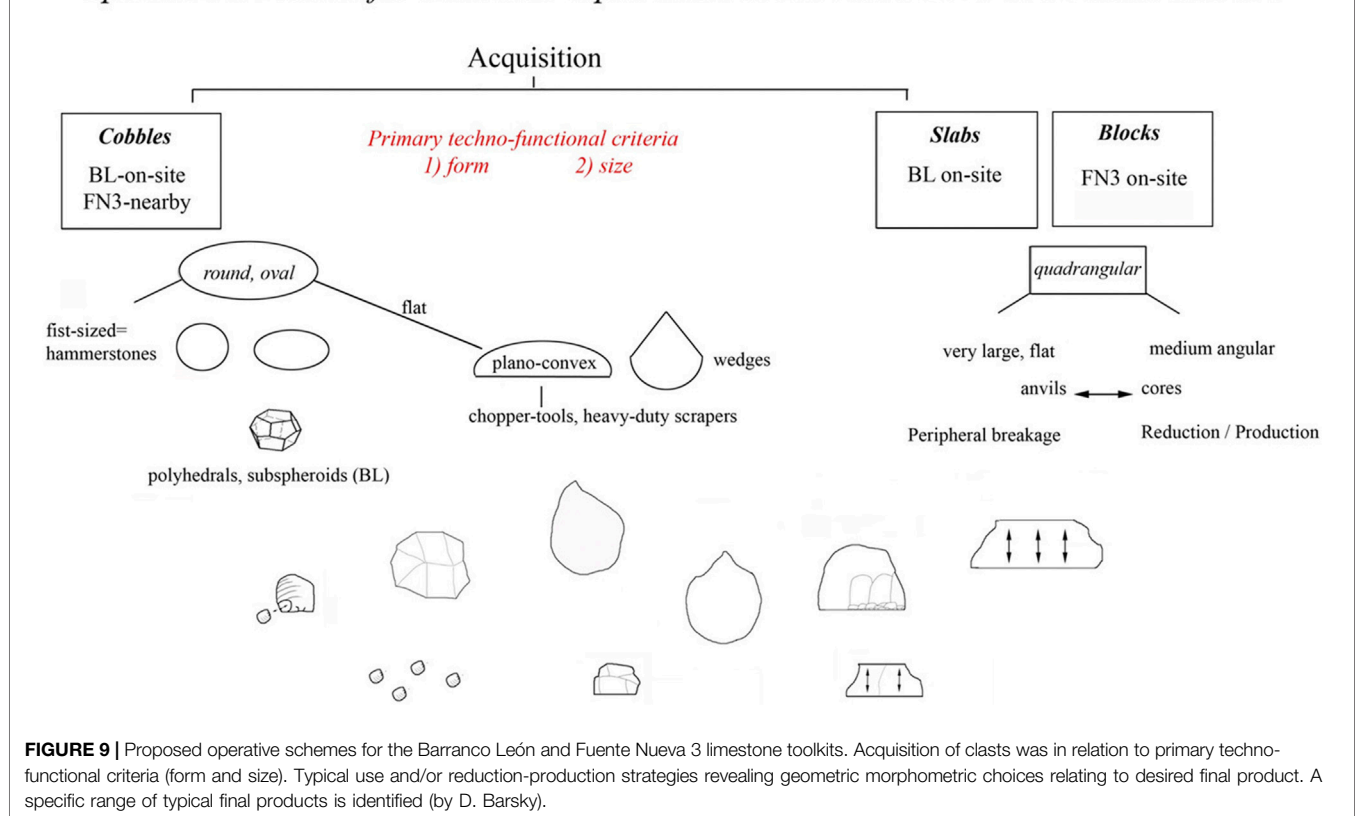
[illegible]

Acquisition

**Cobbles**
BL-on-site
FN3-nearby

*Primary techno-functional criteria*
*1) form*  *2) size*

**Slabs**
BL on-site

**Blocks**
FN3 on-site

*round, oval*

flat

fist-sized= hammerstones

plano-convex

wedges

chopper-tools, heavy-duty scrapers

polyhedrals, subspheroids (BL)

*quadrangular*

very large, flat

medium angular

anvils

cores

Peripheral breakage

Reduction / Production

**FIGURE 9 |** Proposed operative schemes for the Barranco León and Fuente Nueva 3 limestone toolkits. Acquisition of clasts was in relation to primary techno-functional criteria (form and size). Typical use and/or reduction-production strategies revealing geometric morphometric choices relating to desired final product. A specific range of typical final products is identified (by D. Barsky).